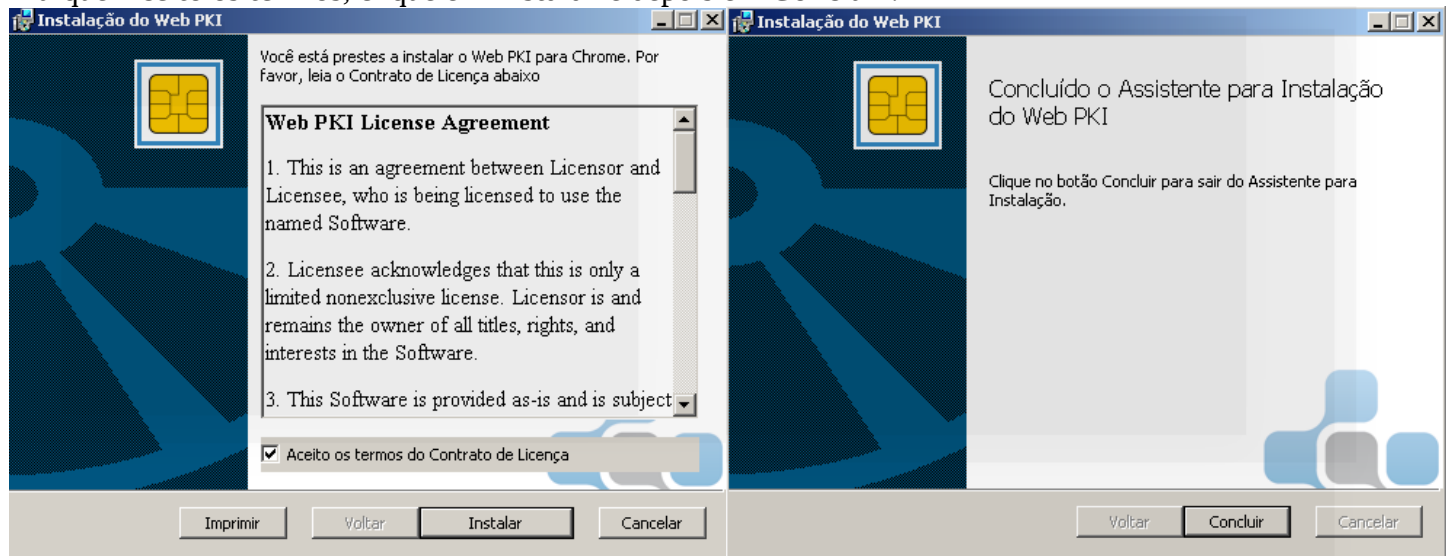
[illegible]

Instalação do Web PKI

Você está prestes a instalar o Web PKI para Chrome. Por favor, leia o Contrato de Licença abaixo

Web PKI License Agreement

1. This is an agreement between Licensor and Licensee, who is being licensed to use the named Software.

2. Licensee acknowledges that this is only a limited nonexclusive license. Licensor is and remains the owner of all titles, rights, and interests in the Software.

3. This Software is provided as-is and is subject

Aceito os termos do Contrato de Licença

Imprimir | Voltar | Instalar | Cancelar

Instalação do Web PKI

Concluído o Assistente para Instalação do Web PKI

Clique no botão Concluir para sair do Assistente para Instalação.

Voltar | Concluir | Cancelar